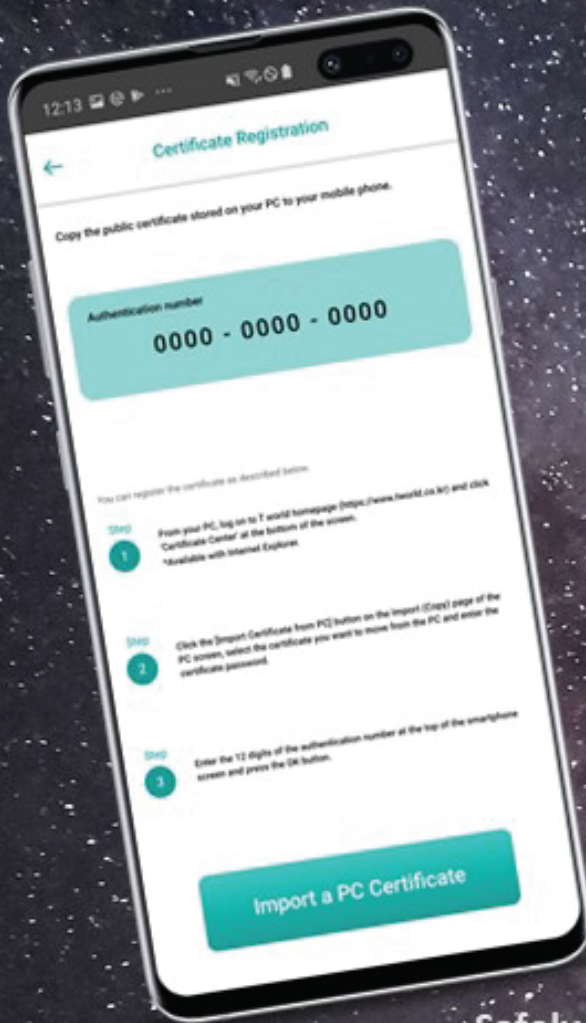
12:13

Certificate Registration

Copy the public certificate stored on your PC to your mobile phone.

Authentication number

0000 - 0000 - 0000

You can register the certificate as described below.

Step 1

From your PC, log on to T world homepage (https://www.tworld.co.kr) and click 'Certificate Center' at the bottom of the screen. *Available with Internet Explorer.

Step 2

Click the [Import Certificate from PC] button on the Import (Copy) page of the PC screen, select the certificate you want to move from the PC and enter the certificate password.

Step 3

Enter the 12 digits of the authentication number at the top of the smartphone screen and press the OK button.

Import a PC Certificate

Safe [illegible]